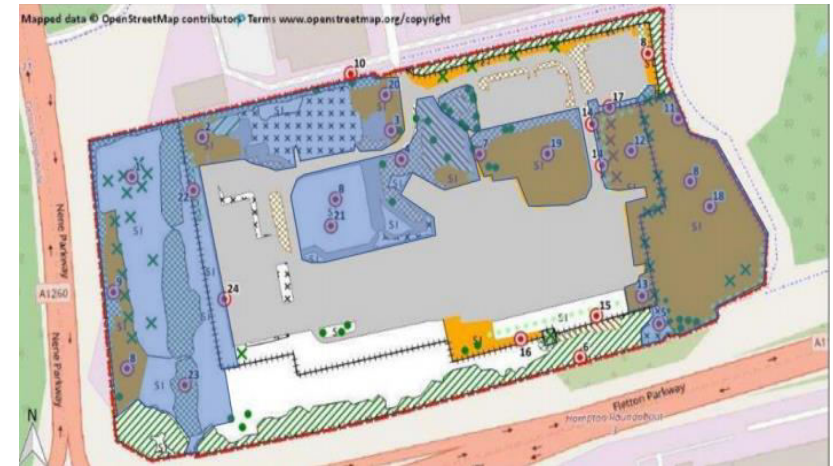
Mapped data © OpenStreetMap contributors Terms www.openstreetmap.org/copyright

10
20
3
8
17
14
11
12
19
18
9
18
2
22
8
21
S1
S1
S1
S1
S1
S1
S1
24
15
16
6
13
8
23
S1
S1

Nene Parkway
A1260
Nene Parkway
Fletton Parkway
Hampton Roundabout
A1
N